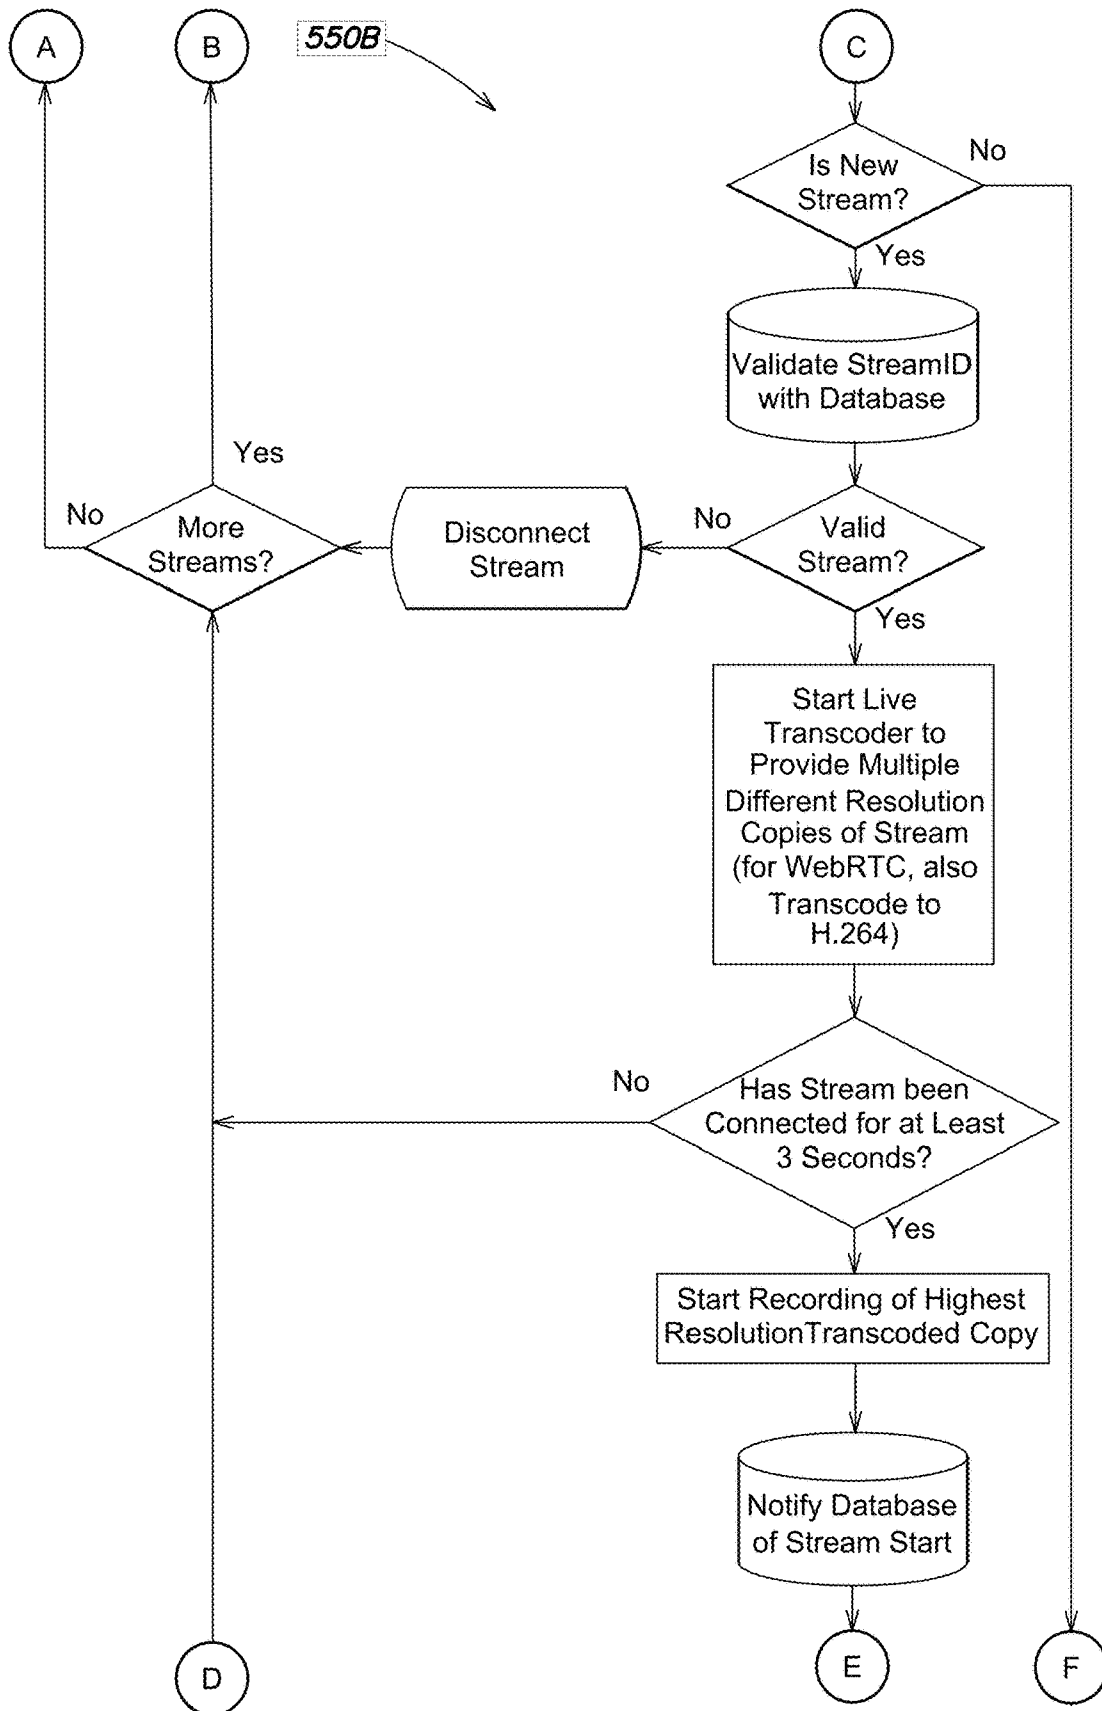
A

B

550B

C

Is New Stream?

No

Yes

Validate StreamID with Database

Yes

No

More Streams?

Disconnect Stream

No

Valid Stream?

Yes

Start Live Transcoder to Provide Multiple Different Resolution Copies of Stream (for WebRTC, also Transcode to H.264)

No

Has Stream been Connected for at Least 3 Seconds?

Yes

Start Recording of Highest ResolutionTranscoded Copy

Notify Database of Stream Start

D

E

F